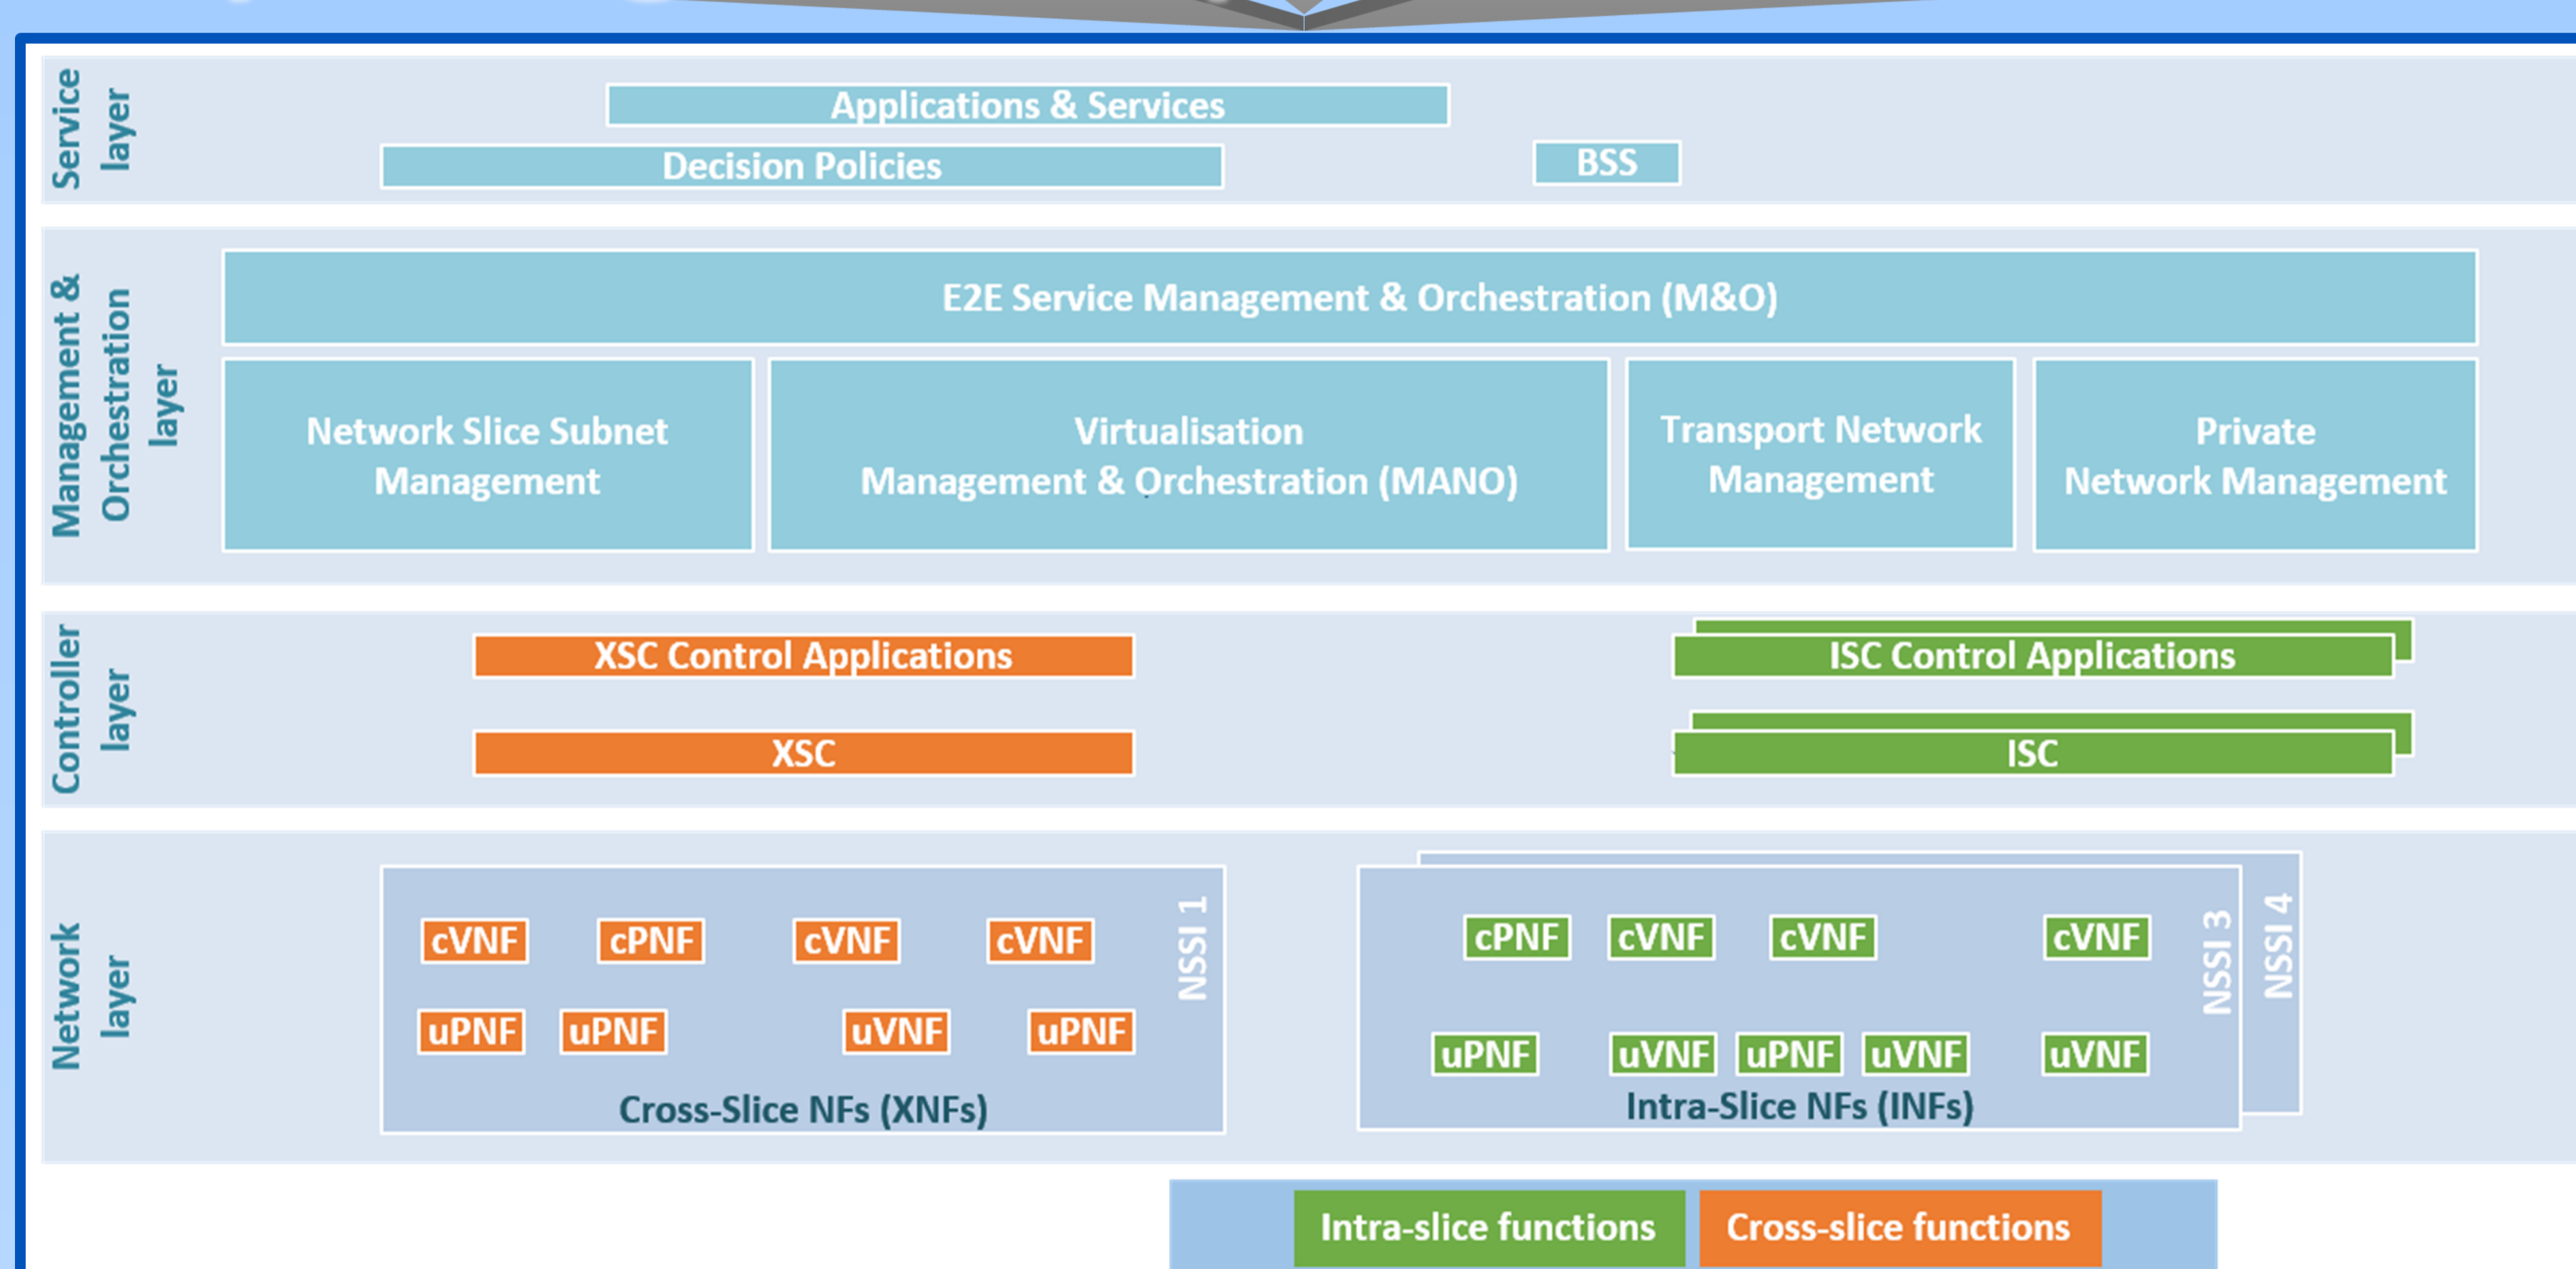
Service layer

Applications & Services

Decision Policies

BSS

Management & Orchestration layer

E2E Service Management & Orchestration (M&O)

Network Slice Subnet Management

Virtualisation Management & Orchestration (MANO)

Transport Network Management

Private Network Management

Controller layer

XSC Control Applications

ISC Control Applications

XSC

ISC

Network layer

cVNF cPNF cVNF cVNF

uPNF uPNF uVNF uPNF

NSSI 1

Cross-Slice NFs (XNFs)

cPNF cVNF cVNF cVNF

uPNF uVNF uPNF uVNF uVNF

NSSI 3

NSSI 4

Intra-Slice NFs (INFs)

Intra-slice functions

Cross-slice functions